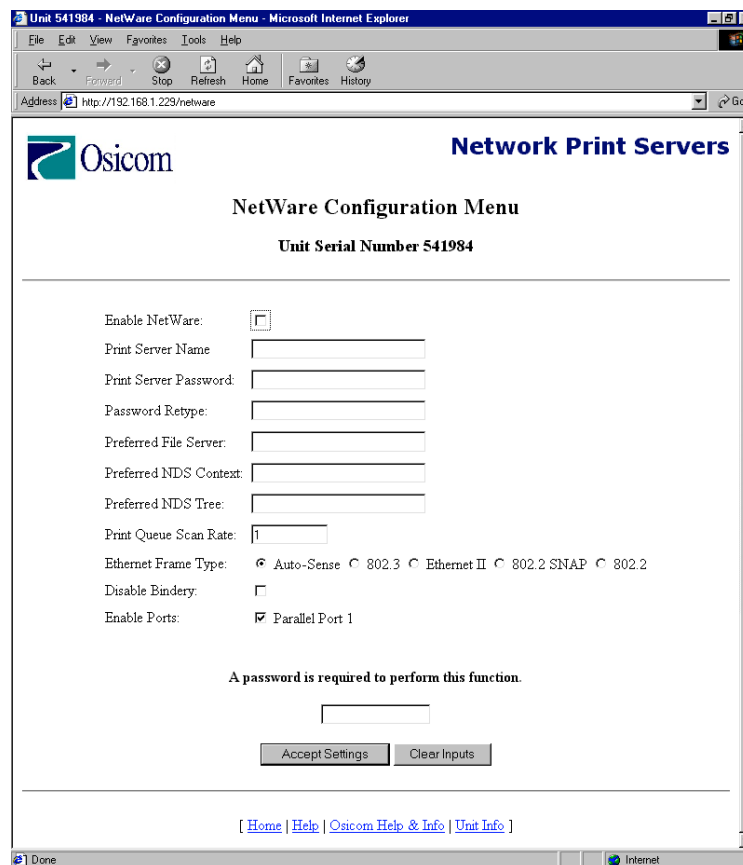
Unit 541984 - NetWare Configuration Menu - Microsoft Internet Explorer

File Edit View Favorites Tools Help

Back Forward Stop Refresh Home Favorites History

Address http://192.168.1.229/netware

Osicom

Network Print Servers

NetWare Configuration Menu

Unit Serial Number 541984

Enable NetWare:

Print Server Name

Print Server Password:

Password Retype:

Preferred File Server:

Preferred NDS Context:

Preferred NDS Tree:

Print Queue Scan Rate: 1

Ethernet Frame Type: Auto-Sense 802.3 Ethernet II 802.2 SNAP 802.2

Disable Bindery:

Enable Ports: Parallel Port 1

A password is required to perform this function.

Accept Settings Clear Inputs

[ Home | Help | Osicom Help & Info | Unit Info ]

Done Internet